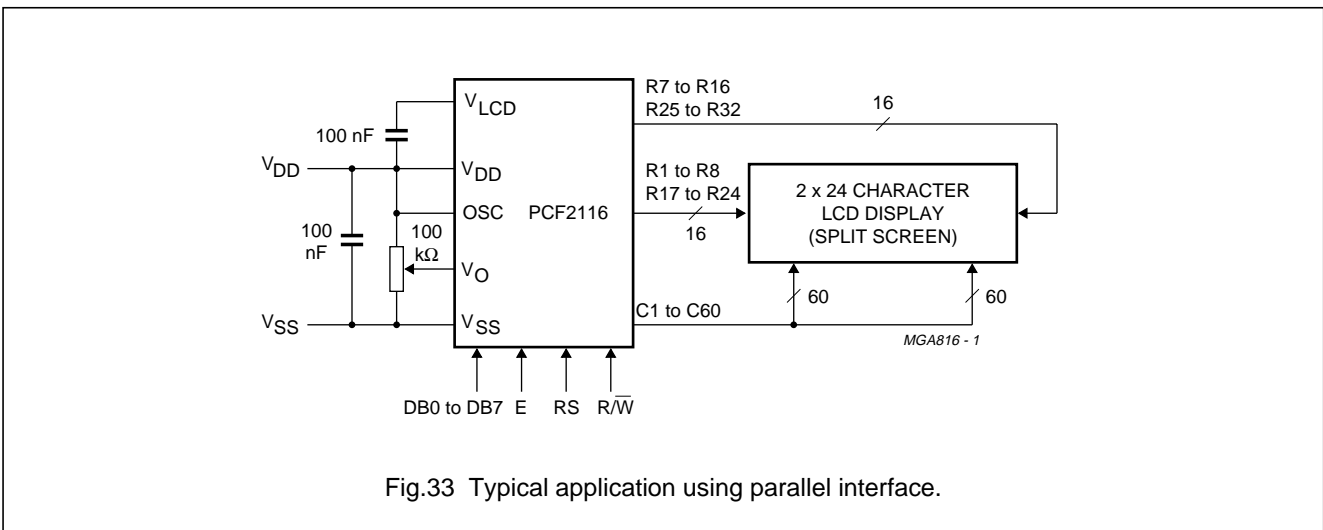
$V_{LCD}$

100 nF

$V_{DD}$

$V_{DD}$

OSC

PCF2116

100 nF

100 k$\Omega$

$V_O$

$V_{SS}$

$V_{SS}$

R7 to R16
R25 to R32

16

R1 to R8
R17 to R24

16

2 x 24 CHARACTER
LCD DISPLAY
(SPLIT SCREEN)

C1 to C60

60

60

MGA816 - 1

DB0 to DB7

E

RS

$R/\overline{W}$

Fig.33 Typical application using parallel interface.